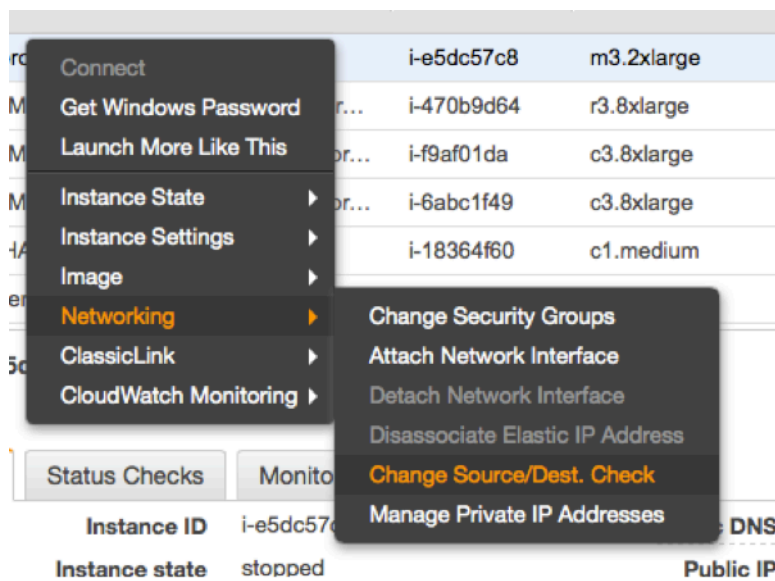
Connect
Get Windows Password
Launch More Like This
Instance State
Instance Settings
Image
Networking
ClassicLink
CloudWatch Monitoring

Change Security Groups
Attach Network Interface
Detach Network Interface
Disassociate Elastic IP Address
Change Source/Dest. Check
Manage Private IP Addresses

| | | |
|---|---|---|
| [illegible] | i-e5dc57c8 | m3.2xlarge |
| r... | i-470b9d64 | r3.8xlarge |
| r... | i-f9af01da | c3.8xlarge |
| r... | i-6abc1f49 | c3.8xlarge |
| | i-18364f60 | c1.medium |

Status Checks
Monito

Instance ID i-e5dc57
Instance state stopped
DNS
Public IP